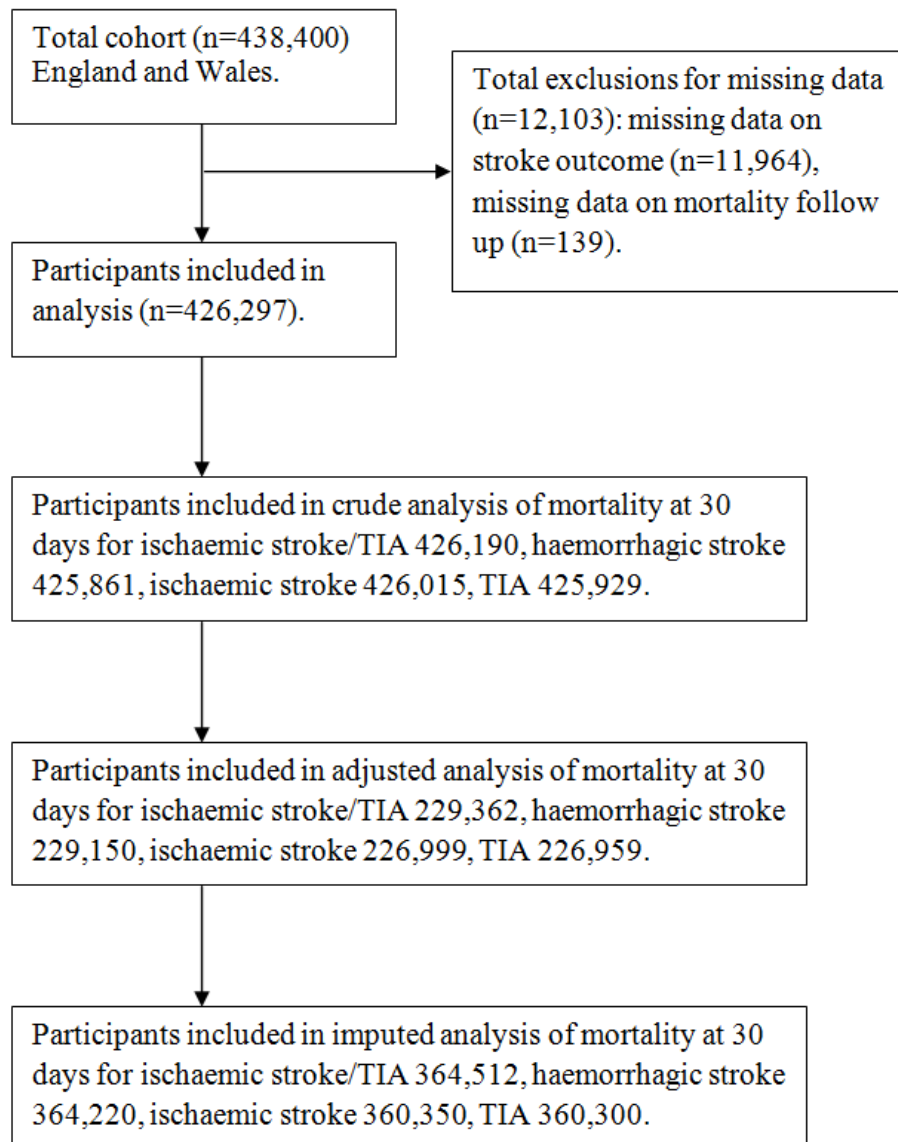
Total cohort (n=438,400) England and Wales.

Total exclusions for missing data (n=12,103): missing data on stroke outcome (n=11,964), missing data on mortality follow up (n=139).

Participants included in analysis (n=426,297).

Participants included in crude analysis of mortality at 30 days for ischaemic stroke/TIA 426,190, haemorrhagic stroke 425,861, ischaemic stroke 426,015, TIA 425,929.

Participants included in adjusted analysis of mortality at 30 days for ischaemic stroke/TIA 229,362, haemorrhagic stroke 229,150, ischaemic stroke 226,999, TIA 226,959.

Participants included in imputed analysis of mortality at 30 days for ischaemic stroke/TIA 364,512, haemorrhagic stroke 364,220, ischaemic stroke 360,350, TIA 360,300.